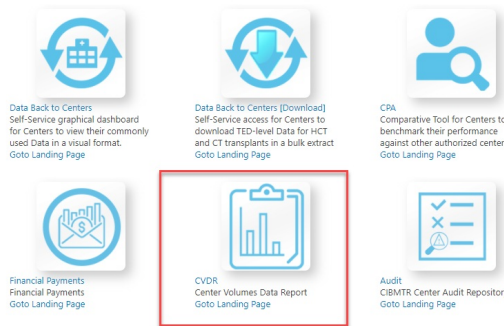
Data Back to Centers
Self-Service graphical dashboard for Centers to view their commonly used Data in a visual format.
Goto Landing Page

Data Back to Centers [Download]
Self-Service access for Centers to download TED-level Data for HCT and CT transplants in a bulk extract
Goto Landing Page

CPA
Comparative Tool for Centers to benchmark their performance against other authorized center
Goto Landing Page

Financial Payments
Financial Payments
Goto Landing Page

CVDR
Center Volumes Data Report
Goto Landing Page

Audit
CIBMTR Center Audit Repositor
Goto Landing Page